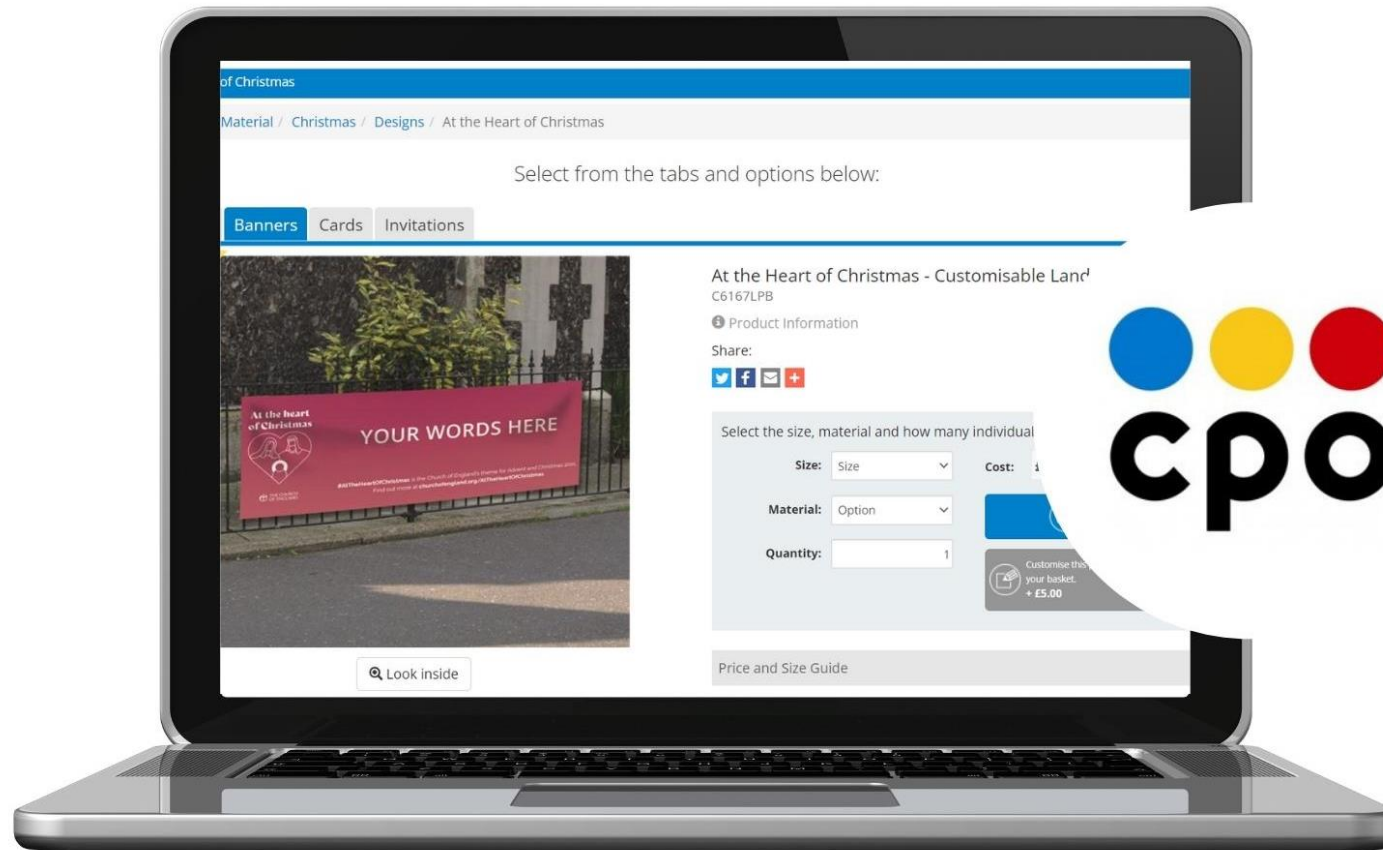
of Christmas

Material / Christmas / Designs / At the Heart of Christmas

Select from the tabs and options below:

Banners Cards Invitations

At the heart of Christmas

YOUR WORDS HERE

#AtTheHeartOfChristmas is the Church of England's theme for Advent and Christmas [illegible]
Find out more at churchofengland.org/AtTheHeartOfChristmas

THE CHURCH OF ENGLAND

Look inside

At the Heart of Christmas - Customisable Land
C6167LPB

Product Information

Share:

Select the size, material and how many individual

Size: Size

Cost: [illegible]

Material: Option

Quantity: 1

Customise this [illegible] your basket. + £5.00

Price and Size Guide

cpo